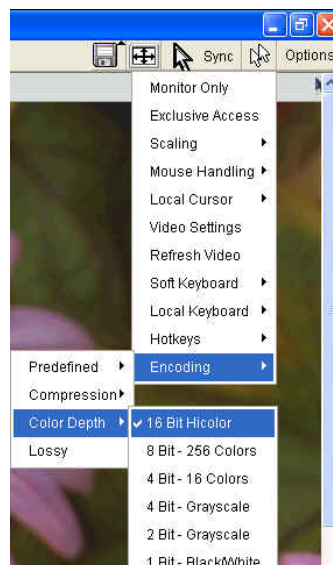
Sync
Options

Monitor Only
Exclusive Access
Scaling
Mouse Handling
Local Cursor
Video Settings
Refresh Video
Soft Keyboard
Local Keyboard
Hotkeys
Encoding

Predefined
Compression
Color Depth
Lossy

✓ 16 Bit Hicolor
8 Bit - 256 Colors
4 Bit - 16 Colors
4 Bit - Grayscale
2 Bit - Grayscale
1 Bit - Black/White